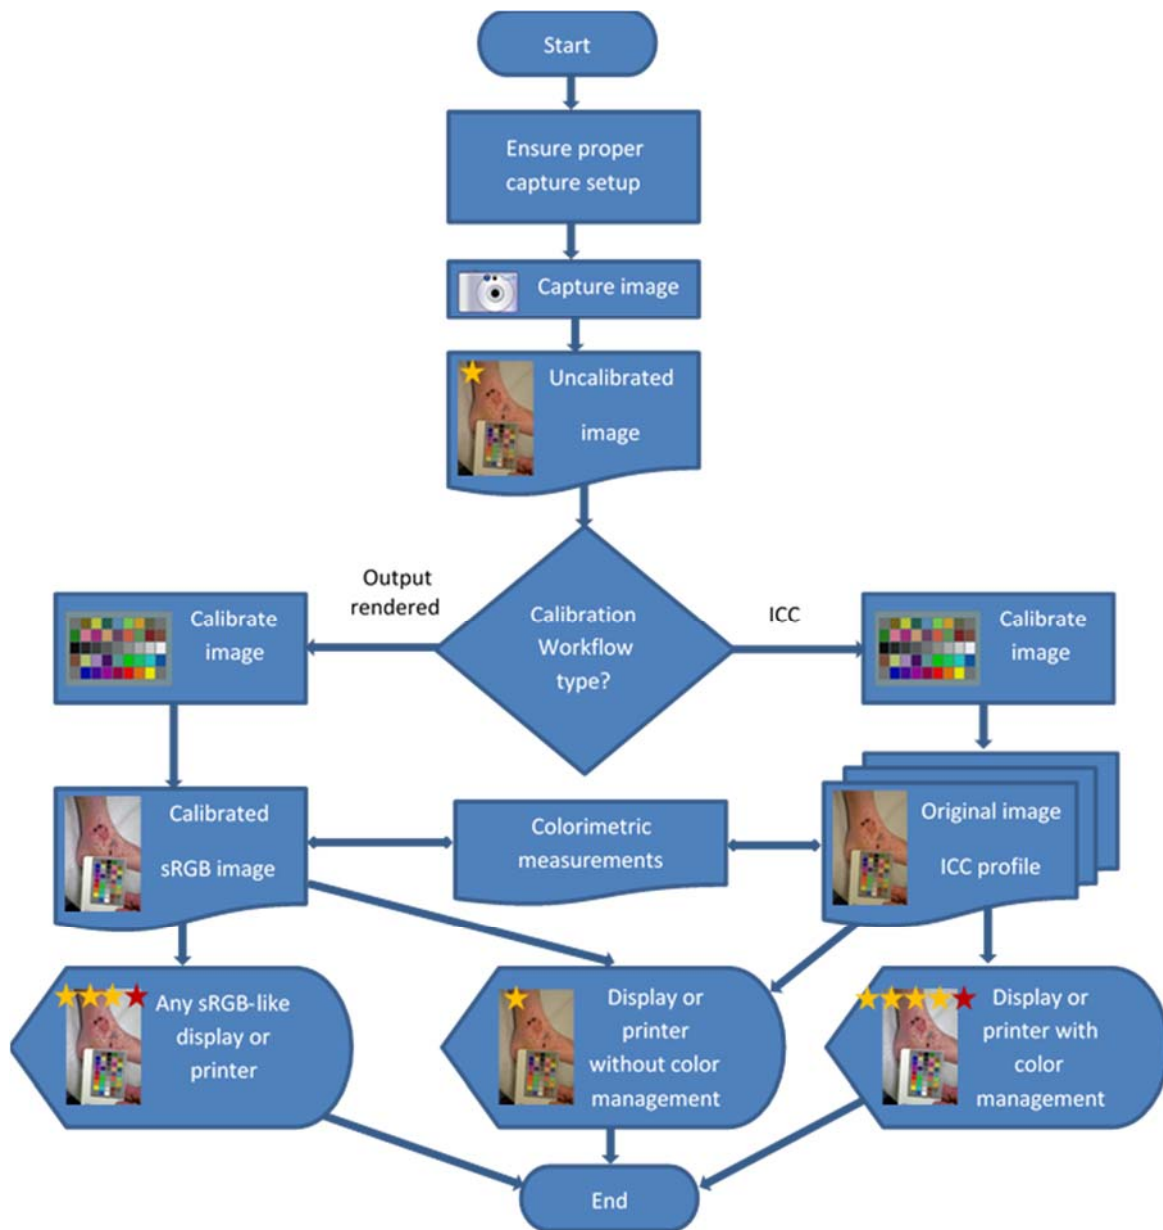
Start

Ensure proper capture setup

Capture image

Uncalibrated image

Output rendered

Calibration Workflow type?

ICC

Calibrate image

Calibrate image

Calibrated sRGB image

Colorimetric measurements

Original image ICC profile

Any sRGB-like display or printer

Display or printer without color management

Display or printer with color management

End